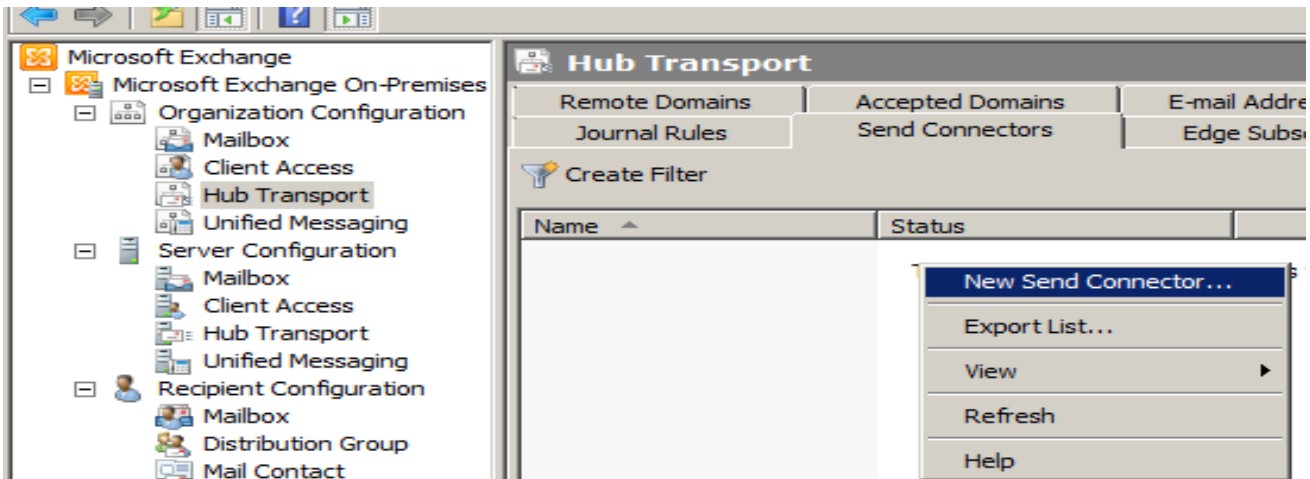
Microsoft Exchange
Microsoft Exchange On-Premises
Organization Configuration
Mailbox
Client Access
Hub Transport
Unified Messaging
Server Configuration
Mailbox
Client Access
Hub Transport
Unified Messaging
Recipient Configuration
Mailbox
Distribution Group
Mail Contact

Hub Transport

Remote Domains | Accepted Domains | E-mail Addre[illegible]
Journal Rules | Send Connectors | Edge Subs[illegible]

Create Filter

| Name | Status |
|---|---|

New Send Connector...
Export List...
View
Refresh
Help